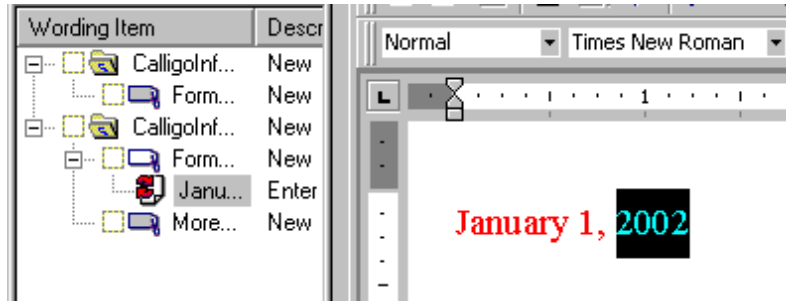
| Wording Item | Descr |
|---|---|
| CalligoInf... | New |
| Form... | New |
| CalligoInf... | New |
| Form... | New |
| Janu... | Enter |
| More... | New |

Normal
Times New Roman

L
1

January 1, 2002